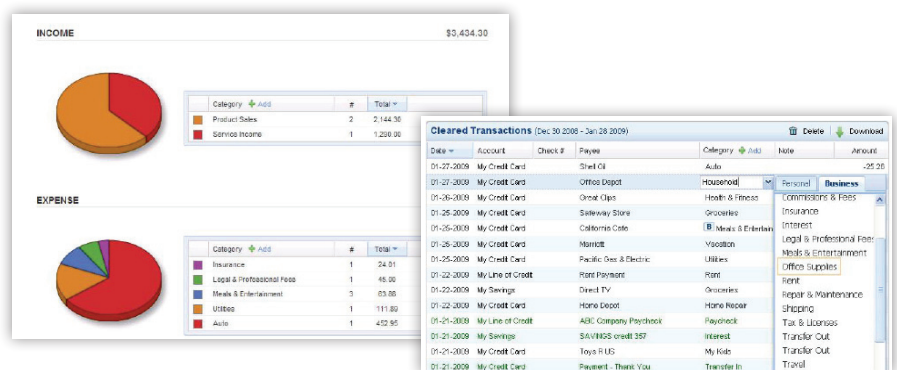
INCOME

$3,434.30

| | Category + Add | # | Total |
|---|---|---|---|
| | Product Sales | 2 | 2,144.30 |
| | Service Income | 1 | 1,290.00 |

EXPENSE

| | Category + Add | # | Total |
|---|---|---|---|
| | Insurance | 1 | 24.01 |
| | Legal & Professional Fees | 1 | 45.00 |
| | Meals & Entertainment | 3 | 83.88 |
| | Utilities | 1 | 111.89 |
| | Auto | 1 | 452.95 |

Cleared Transactions (Dec 30 2008 - Jan 28 2009)

Delete   Download

| Date | Account | Check # | Payee | Category + Add | Note | Amount |
|---|---|---|---|---|---|---|
| 01-27-2009 | My Credit Card | | Shell Oil | Auto | | -25.26 |
| 01-27-2009 | My Credit Card | | Office Depot | Household | | |
| 01-26-2009 | My Credit Card | | Great Clips | Health & Fitness | | |
| 01-25-2009 | My Credit Card | | Safeway Store | Groceries | | |
| 01-25-2009 | My Credit Card | | California Cafe | B Meals & Entertain | | |
| 01-25-2009 | My Credit Card | | Marriott | Vacation | | |
| 01-25-2009 | My Credit Card | | Pacific Gas & Electric | Utilities | | |
| 01-22-2009 | My Line of Credit | | Rent Payment | Rent | | |
| 01-22-2009 | My Savings | | Direct TV | Groceries | | |
| 01-22-2009 | My Credit Card | | Home Depot | Home Repair | | |
| 01-21-2009 | My Line of Credit | | ABC Company Paycheck | Paycheck | | |
| 01-21-2009 | My Savings | | SAVINGS credit 357 | Interest | | |
| 01-21-2009 | My Credit Card | | Toys R US | My Kids | | |
| 01-21-2009 | My Credit Card | | Payment - Thank You | Transfer In | | |

Personal   Business
Commissions & Fees
Insurance
Interest
Legal & Professional Fees
Meals & Entertainment
Office Supplies
Rent
Repair & Maintenance
Shipping
Tax & Licenses
Transfer Out
Transfer Out
Travel